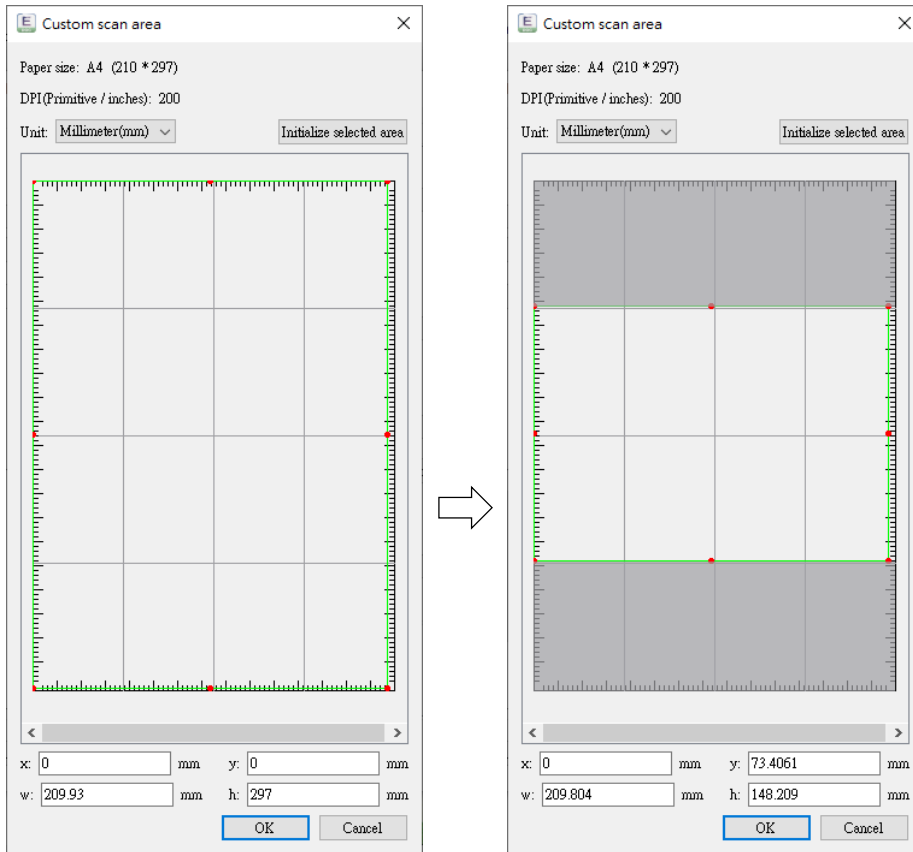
E Custom scan area

Paper size: A4 (210 * 297)

DPI(Primitive / inches): 200

Unit: Millimeter(mm)

Initialize selected area

x: 0 mm y: 0 mm

w: 209.93 mm h: 297 mm

OK Cancel

E Custom scan area

Paper size: A4 (210 * 297)

DPI(Primitive / inches): 200

Unit: Millimeter(mm)

Initialize selected area

x: 0 mm y: 73.4061 mm

w: 209.804 mm h: 148.209 mm

OK Cancel